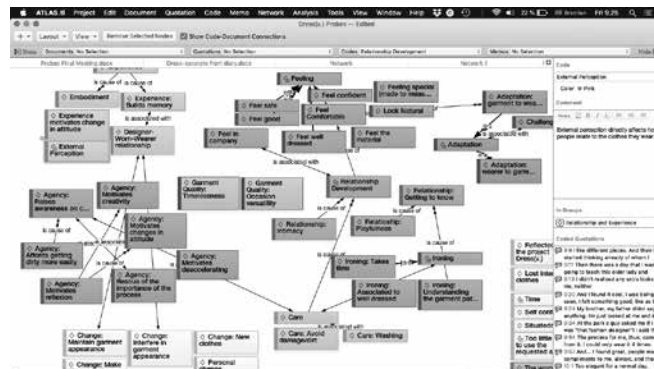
ATLAS.ti Project Edit Document Quotation Code Memo Network Analysis Tools View Window Help 22 % FRI 9:26

Dress(s) | Probes — Edited

Layout View Remove Selected Nodes Show Code-Document Connections

Show Documents: No Selection Quotations: No Selection Codes: Relationship Development Memos: No Selection

Probes Final Meeting docs Dress-seconds Part discussion Network Network 1

Feeling
Feel confident
Feeling special (made to wear...
Feel safe
Feel good
Feel Comfortable
Look Natural
Adaptation: garment to wea...
Challenge
Feel in company
Feel well dressed
Feel the material
Adaptation
Adaptation: wearer to garm...
Embodiment
Experience: Builds memory
Experience motivates change in attitude
External Perception
Designer-Worn-Wearer relationship
Agency: Raises awareness on c...
Agency: Motivates creativity
Agency: Motivates changes in attitude
Garment Quality: Timelessness
Garment Quality: Occasion versatility
Relationship Development
Relationship: Getting to know
Relationship: Intimacy
Relationship: Playfulness
Agency: Actions getting dirty more easily
Agency: Motivates reflexion
Agency: Rescue of the importance of the process
Agency: Motivates decelerating
Ironing: Takes time
Ironing
Ironing: Associated to well dressed
Ironing: Understanding the garment pat...
Care
Care: Avoid damage/dirt
Care: Washing
Change: Maintain garment appearance
Change: Interfere in garment appearance
Change: New clothes
Change: Make
Personal
Reflection the project Dress(s)
Lost interest clothes
Time
Self cont...
Situation
Too little to use the requested a...

is cause of
is associated with
is part of

Code
External Perception
Color: Pink
Comment
External perception directly affects how people relate to the clothes they wear.
In Groups
Relationship and Experience
Coded Quotations